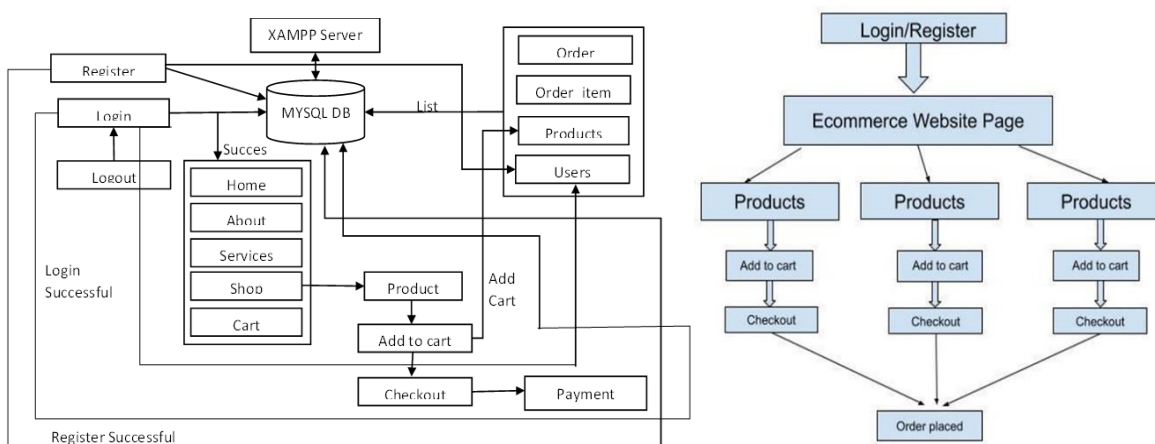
XAMPP Server

Register

Login

Logout

MYSQL DB

List

Order

Order item

Products

Users

Succes

Home

About

Services

Shop

Cart

Product

Add Cart

Add to cart

Checkout

Payment

Login Successful

Register Successful

Login/Register

Ecommerce Website Page

Products

Products

Products

Add to cart

Add to cart

Add to cart

Checkout

Checkout

Checkout

Order placed